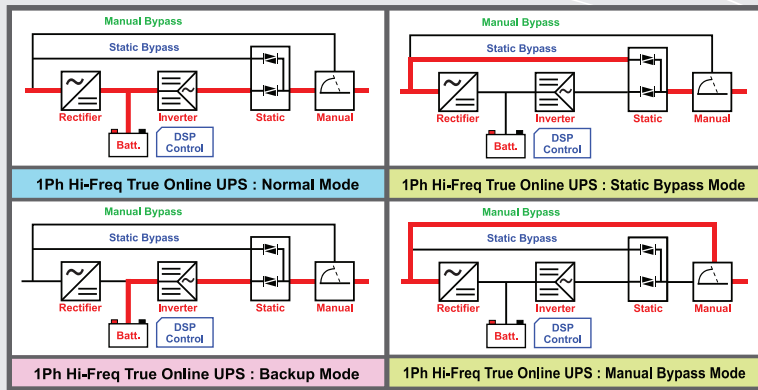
Manual Bypass

Static Bypass

Rectifier

Inverter

Static

Manual

Batt.

DSP Control

1Ph Hi-Freq True Online UPS : Normal Mode

Manual Bypass

Static Bypass

Rectifier

Inverter

Static

Manual

Batt.

DSP Control

1Ph Hi-Freq True Online UPS : Static Bypass Mode

Manual Bypass

Static Bypass

Rectifier

Inverter

Static

Manual

Batt.

DSP Control

1Ph Hi-Freq True Online UPS : Backup Mode

Manual Bypass

Static Bypass

Rectifier

Inverter

Static

Manual

Batt.

DSP Control

1Ph Hi-Freq True Online UPS : Manual Bypass Mode